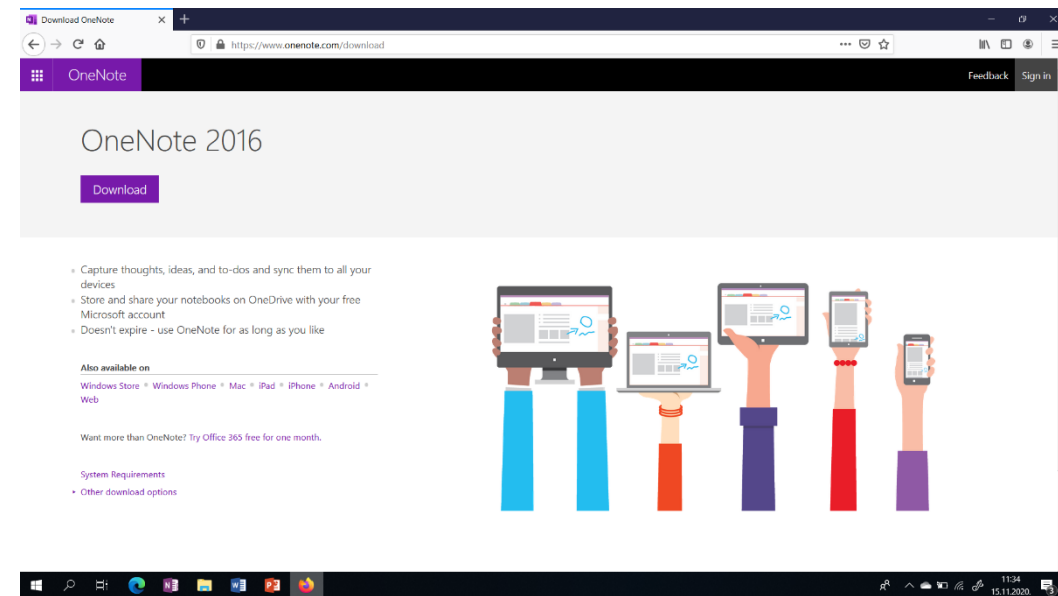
Download OneNote

https://www.onenote.com/download

OneNote

Feedback

Sign in

OneNote 2016

Download

- Capture thoughts, ideas, and to-dos and sync them to all your devices
- Store and share your notebooks on OneDrive with your free Microsoft account
- Doesn't expire - use OneNote for as long as you like

Also available on

Windows Store • Windows Phone • Mac • iPad • iPhone • Android • Web

Want more than OneNote? Try Office 365 free for one month.

System Requirements

• Other download options

11:34
15.11.2020.